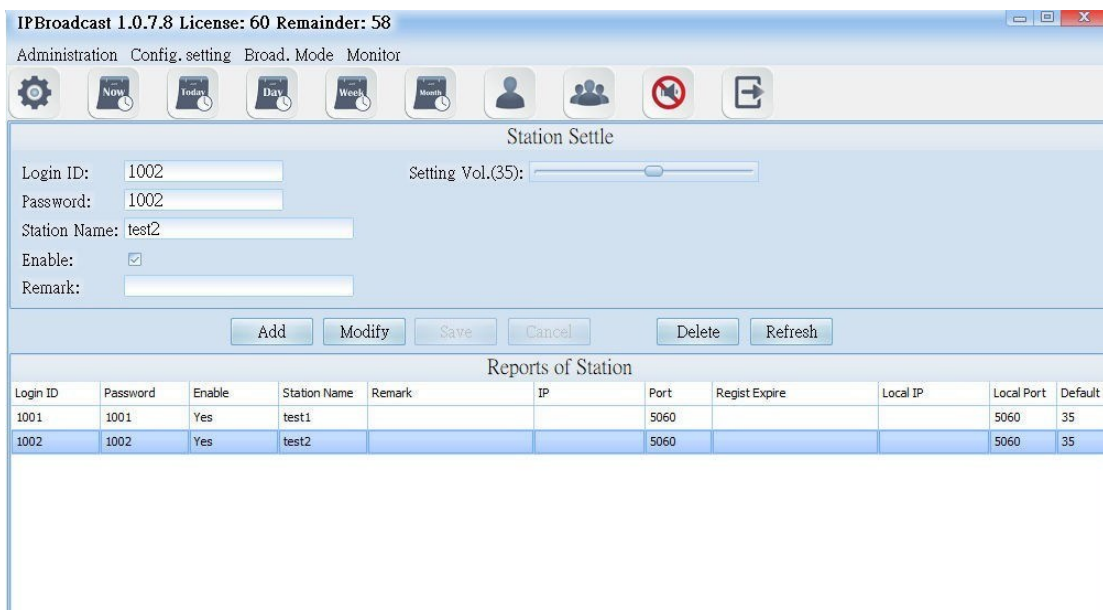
IPBroadcast 1.0.7.8 License: 60 Remainder: 58

Administration Config. setting Broad. Mode Monitor

Now Today Day Week Month

Station Settle

Login ID: 1002
Password: 1002
Station Name: test2
Enable:
Remark:

Setting Vol.(35):

Add Modify Save Cancel Delete Refresh

Reports of Station

| Login ID | Password | Enable | Station Name | Remark | IP | Port | Regist Expire | Local IP | Local Port | Default |
|---|---|---|---|---|---|---|---|---|---|---|
| 1001 | 1001 | Yes | test1 | | | 5060 | | | 5060 | 35 |
| 1002 | 1002 | Yes | test2 | | | 5060 | | | 5060 | 35 |